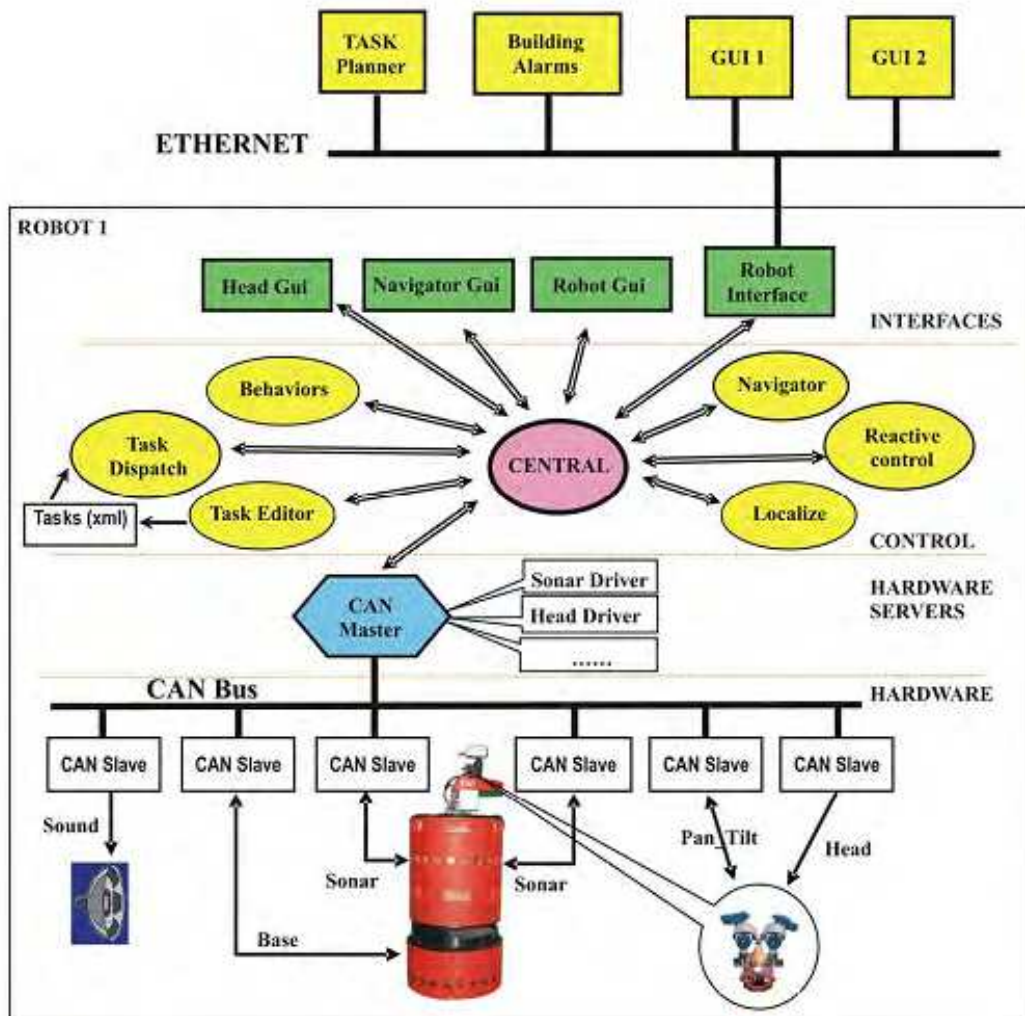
TASK Planner
Building Alarms
GUI 1
GUI 2
ETHERNET
ROBOT 1
Head Gui
Navigator Gui
Robot Gui
Robot Interface
INTERFACES
Behaviors
Task Dispatch
Task Editor
Tasks (xml)
CENTRAL
Navigator
Reactive control
Localize
CONTROL
CAN Master
Sonar Driver
Head Driver
.......
HARDWARE SERVERS
CAN Bus
HARDWARE
CAN Slave
CAN Slave
CAN Slave
CAN Slave
CAN Slave
CAN Slave
Sound
Sonar
Sonar
Pan_Tilt
Head
Base